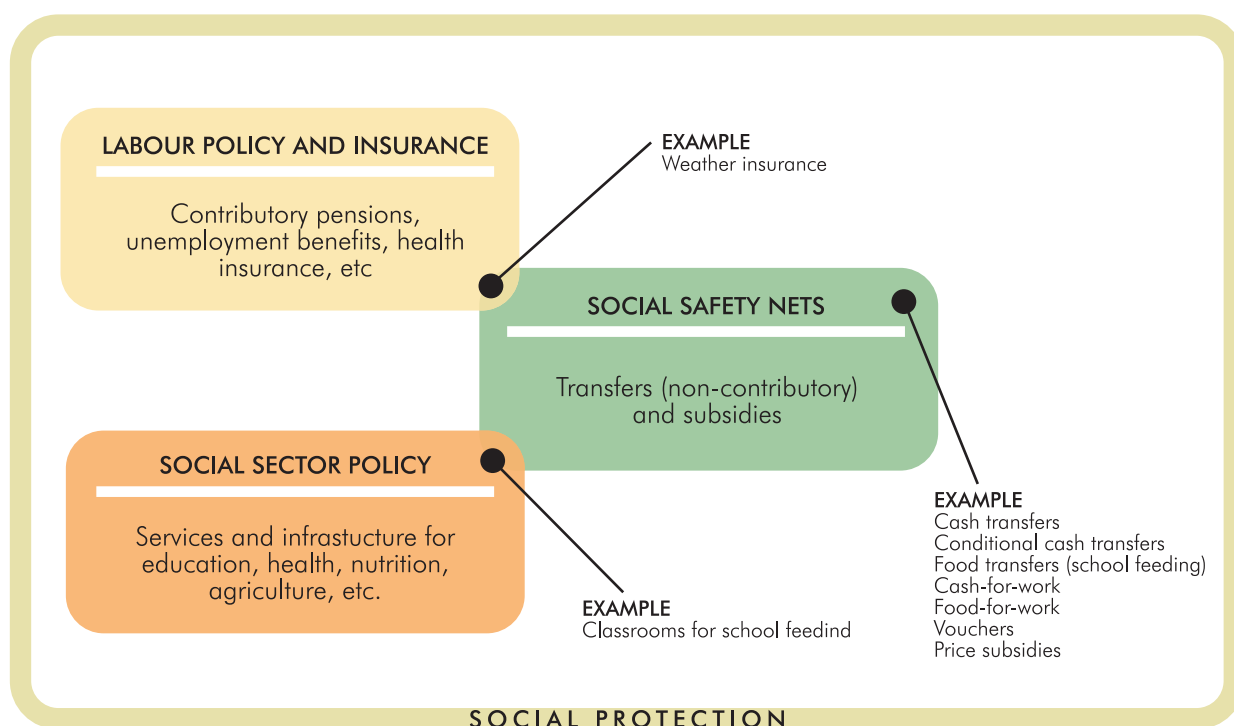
LABOUR POLICY AND INSURANCE

Contributory pensions, unemployment benefits, health insurance, etc

EXAMPLE
Weather insurance

SOCIAL SAFETY NETS

Transfers (non-contributory) and subsidies

SOCIAL SECTOR POLICY

Services and infrastucture for education, health, nutrition, agriculture, etc.

EXAMPLE
Classrooms for school feedind

EXAMPLE
Cash transfers
Conditional cash transfers
Food transfers (school feeding)
Cash-for-work
Food-for-work
Vouchers
Price subsidies

SOCIAL PROTECTION